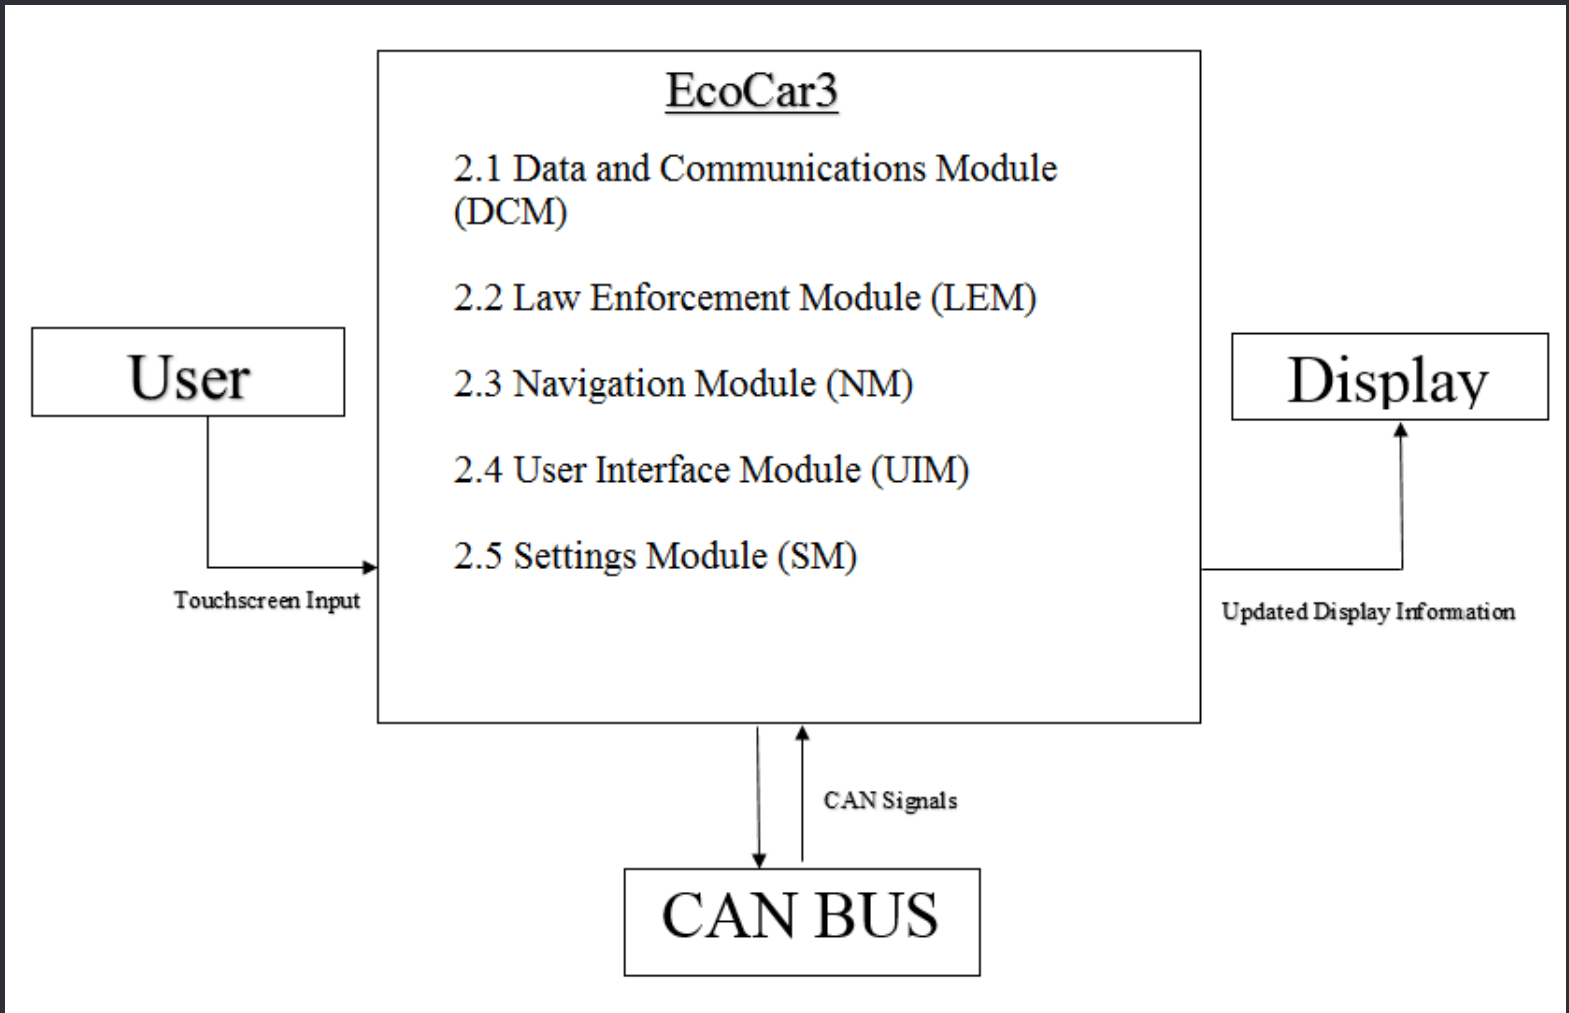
EcoCar3

2.1 Data and Communications Module (DCM)

2.2 Law Enforcement Module (LEM)

2.3 Navigation Module (NM)

2.4 User Interface Module (UIM)

2.5 Settings Module (SM)

User

Touchscreen Input

Display

Updated Display Information

CAN Signals

CAN BUS